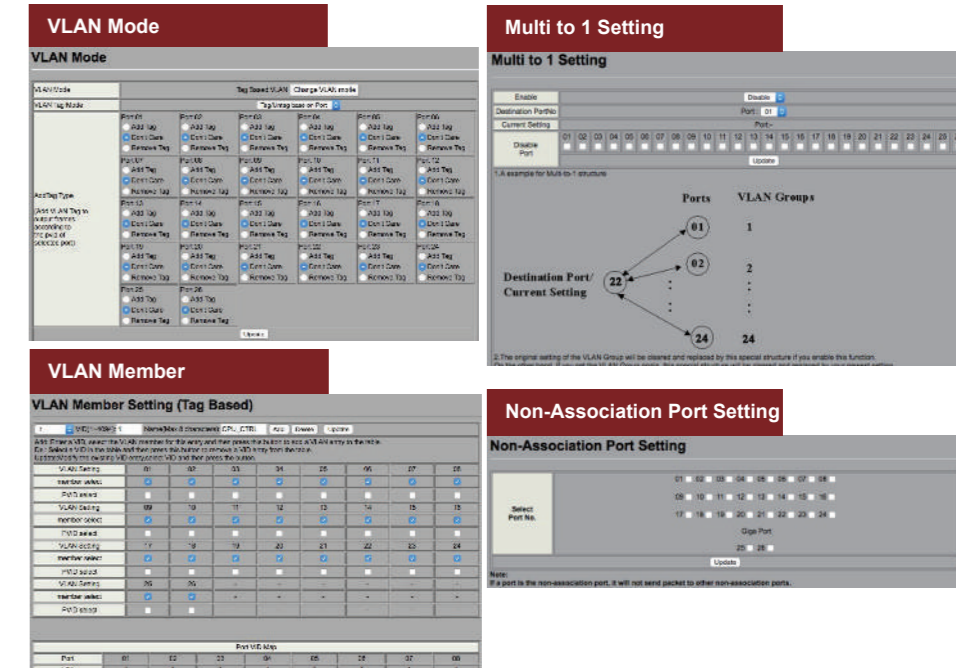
VLAN Mode

VLAN Mode

VLAN Mode | Tag Based VLAN Change VLAN mode
VLAN Tag Mode | Tag/Untag base on Port

Add Tag Type (Add VLAN Tag to output frames according to the pvid of selected port)

Port 01 Add Tag Don't Care Remove Tag
Port 02 Add Tag Don't Care Remove Tag
Port 03 Add Tag Don't Care Remove Tag
Port 04 Add Tag Don't Care Remove Tag
Port 05 Add Tag Don't Care Remove Tag
Port 06 Add Tag Don't Care Remove Tag
Port 07 Add Tag Don't Care Remove Tag
Port 08 Add Tag Don't Care Remove Tag
Port 09 Add Tag Don't Care Remove Tag
Port 10 Add Tag Don't Care Remove Tag
Port 11 Add Tag Don't Care Remove Tag
Port 12 Add Tag Don't Care Remove Tag
Port 13 Add Tag Don't Care Remove Tag
Port 14 Add Tag Don't Care Remove Tag
Port 15 Add Tag Don't Care Remove Tag
Port 16 Add Tag Don't Care Remove Tag
Port 17 Add Tag Don't Care Remove Tag
Port 18 Add Tag Don't Care Remove Tag
Port 19 Add Tag Don't Care Remove Tag
Port 20 Add Tag Don't Care Remove Tag
Port 21 Add Tag Don't Care Remove Tag
Port 22 Add Tag Don't Care Remove Tag
Port 23 Add Tag Don't Care Remove Tag
Port 24 Add Tag Don't Care Remove Tag
Port 25 Add Tag Don't Care Remove Tag
Port 26 Add Tag Don't Care Remove Tag

Update

Multi to 1 Setting

Multi to 1 Setting

Enable | Disable
Destination PortNo | Port 01
Current Setting | Port--
Disable Port | 01 02 03 04 05 06 07 08 09 10 11 12 13 14 15 16 17 18 19 20 21 22 23 24 25

Update

1.A example for Multi-to-1 structure

Ports VLAN Groups
01 1
02 2
Destination Port/ Current Setting 22
24 24

2.The original setting of the VLAN Group will be cleared and replaced by this special structure if you enable this function.
On the other hand, if you set the VLAN Group again, this special structure will be cleared and replaced by your present setting.

VLAN Member

VLAN Member Setting (Tag Based)

1 VID(1~4094): 1 Name(Max 8 characters): CPU_CTRL Add Delete Update

Add: Enter a VID, select the VLAN member for this entry and then press the button to add a VLAN entry to the table.
Del: Select a VID in the table and then press this button to remove a VID entry from the table.
Update: Modify the existing VID entry, select VID and then press the button.

| VLAN Setting | 01 | 02 | 03 | 04 | 05 | 06 | 07 | 08 |
|---|---|---|---|---|---|---|---|---|
| member select | | | | | | | | |
| PVID select | | | | | | | | |
| VLAN Setting | 09 | 10 | 11 | 12 | 13 | 14 | 15 | 16 |
| member select | | | | | | | | |
| PVID select | | | | | | | | |
| VLAN Setting | 17 | 18 | 19 | 20 | 21 | 22 | 23 | 24 |
| member select | | | | | | | | |
| PVID select | | | | | | | | |
| VLAN Setting | 25 | 26 | - | - | - | - | - | - |
| member select | | | - | - | - | - | - | - |
| PVID select | | | - | - | - | - | - | - |

Port VID Map

| Port | 01 | 02 | 03 | 04 | 05 | 06 | 07 | 08 |
|---|---|---|---|---|---|---|---|---|

Non-Association Port Setting

Non-Association Port Setting

Select Port No.

01 02 03 04 05 06 07 08
09 10 11 12 13 14 15 16
17 18 19 20 21 22 23 24
Giga Port
25 26

Update

Note:
If a port is the non-association port, it will not send packet to other non-association ports.